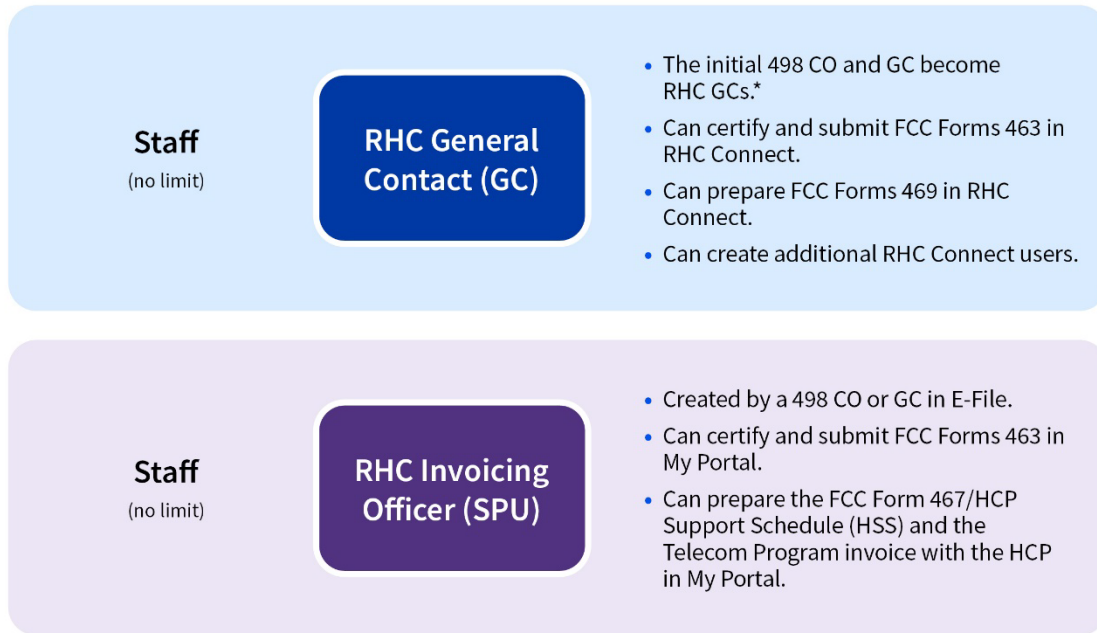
Staff
(no limit)

RHC General Contact (GC)

- The initial 498 CO and GC become RHC GCs.*
- Can certify and submit FCC Forms 463 in RHC Connect.
- Can prepare FCC Forms 469 in RHC Connect.
- Can create additional RHC Connect users.

Staff
(no limit)

RHC Invoicing Officer (SPU)

- Created by a 498 CO or GC in E-File.
- Can certify and submit FCC Forms 463 in My Portal.
- Can prepare the FCC Form 467/HCP Support Schedule (HSS) and the Telecom Program invoice with the HCP in My Portal.